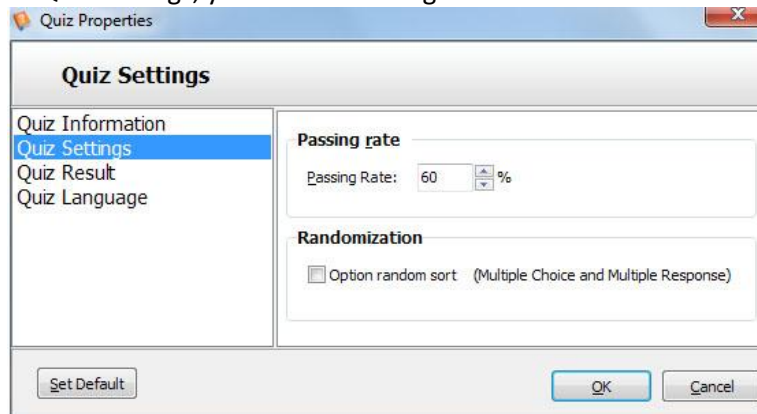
Quiz Properties

Quiz Settings

Quiz Information
Quiz Settings
Quiz Result
Quiz Language

Passing rate

Passing Rate: 60 %

Randomization

Option random sort (Multiple Choice and Multiple Response)

Set Default

OK

Cancel